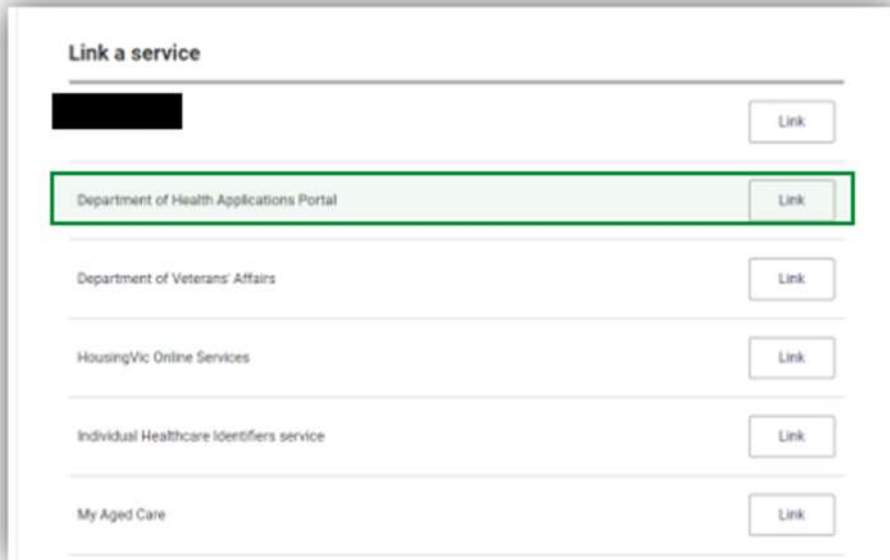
Link a service

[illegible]

Link

Department of Health Applications Portal

Link

Department of Veterans' Affairs

Link

HousingVic Online Services

Link

Individual Healthcare Identifiers service

Link

My Aged Care

Link